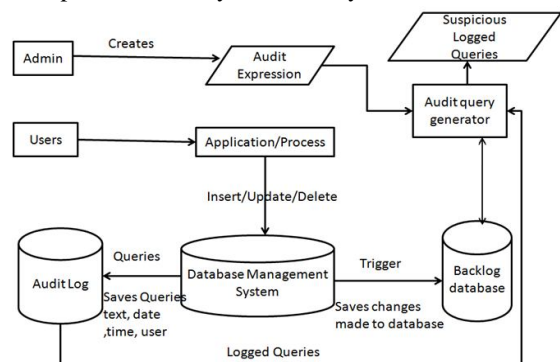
Suspicious Logged Queries

Admin

Creates

Audit Expression

Audit query generator

Users

Application/Process

Insert/Update/Delete

Queries

Audit Log

Database Management System

Saves Queries text, date ,time, user

Trigger

Backlog database

Saves changes made to database

Logged Queries